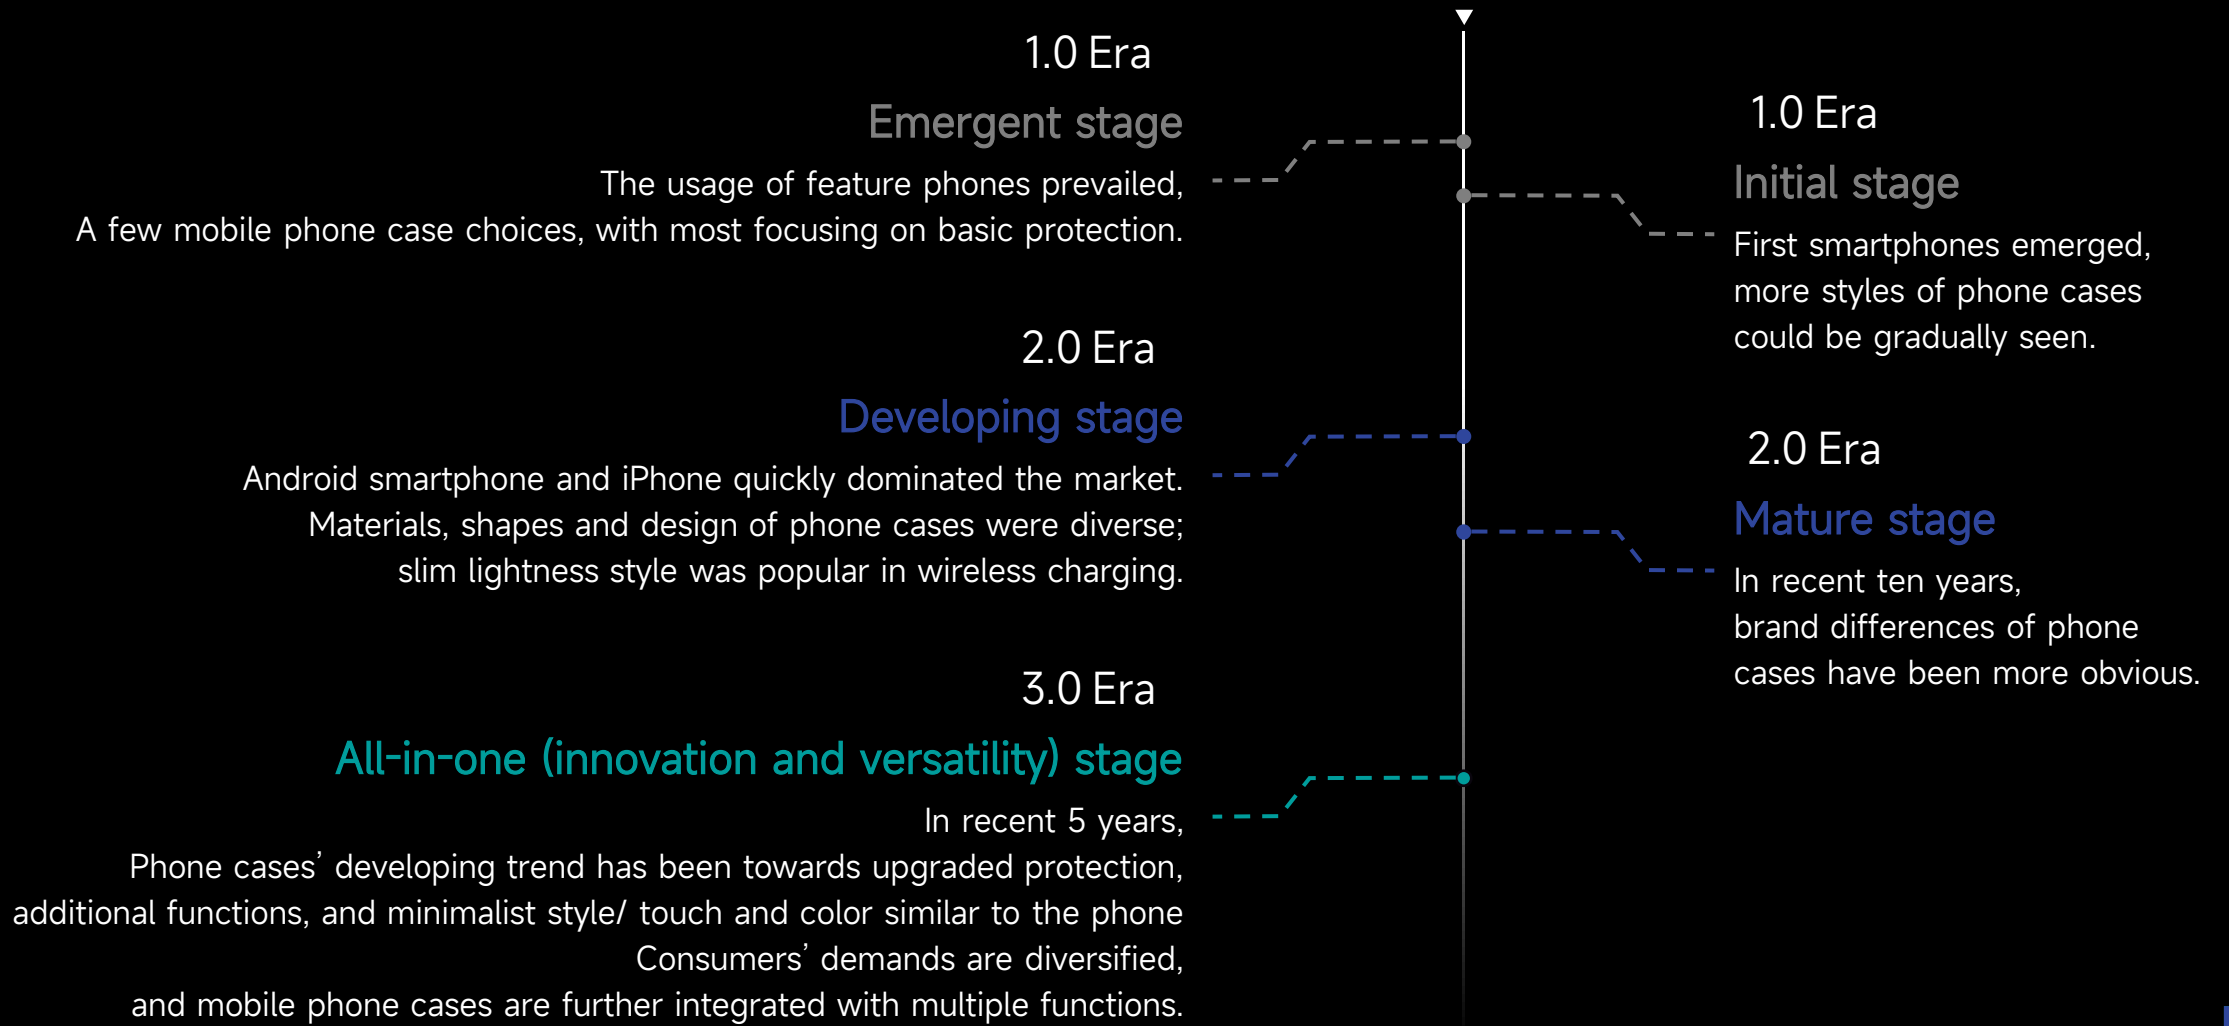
1.0 Era

Emergent stage

The usage of feature phones prevailed,
A few mobile phone case choices, with most focusing on basic protection.

1.0 Era

Initial stage

First smartphones emerged, more styles of phone cases could be gradually seen.

2.0 Era

Developing stage

Android smartphone and iPhone quickly dominated the market.
Materials, shapes and design of phone cases were diverse;
slim lightness style was popular in wireless charging.

2.0 Era

Mature stage

In recent ten years,
brand differences of phone cases have been more obvious.

3.0 Era

All-in-one (innovation and versatility) stage

In recent 5 years,
Phone cases' developing trend has been towards upgraded protection,
additional functions, and minimalist style/ touch and color similar to the phone
Consumers' demands are diversified,
and mobile phone cases are further integrated with multiple functions.